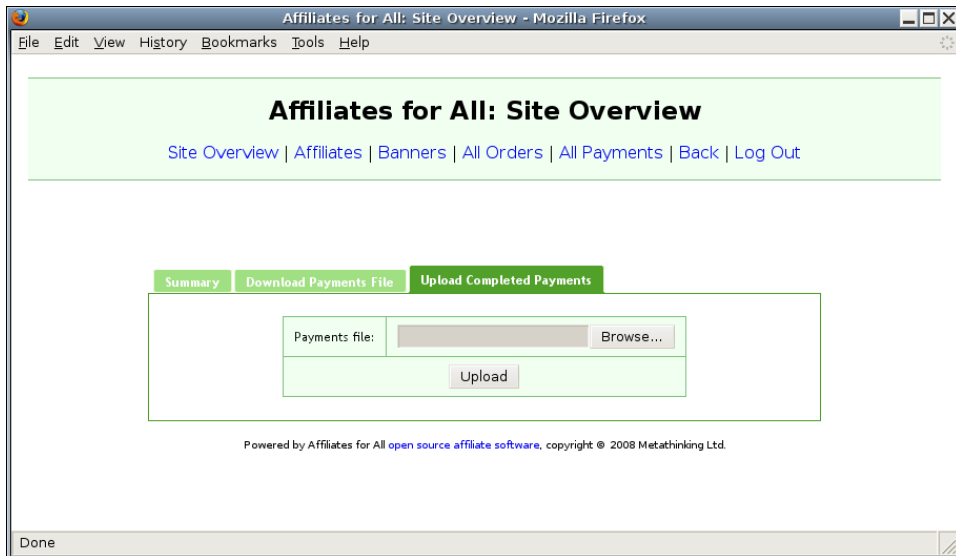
Affiliates for All: Site Overview - Mozilla Firefox

File Edit View History Bookmarks Tools Help

Affiliates for All: Site Overview

Site Overview | Affiliates | Banners | All Orders | All Payments | Back | Log Out

Summary | Download Payments File | Upload Completed Payments

| Payments file: | Browse... |
|---|---|
| Upload | |

Powered by Affiliates for All open source affiliate software, copyright © 2008 Metathinking Ltd.

Done